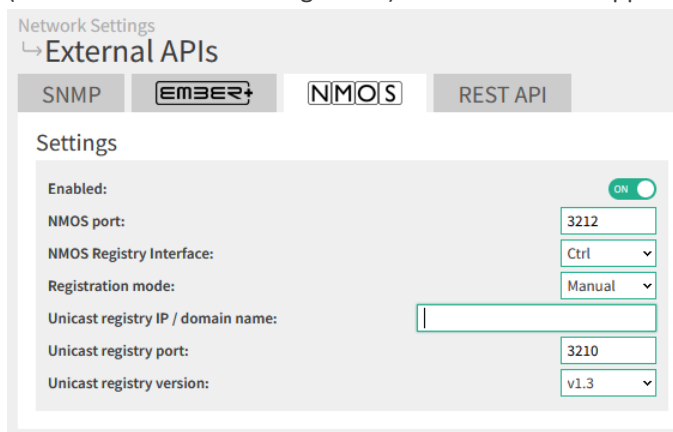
Network Settings
↳External APIs

SNMP | EMBER+ | NMOS | REST API

Settings

Enabled: ON
NMOS port: 3212
NMOS Registry Interface: Ctrl
Registration mode: Manual
Unicast registry IP / domain name:
Unicast registry port: 3210
Unicast registry version: v1.3